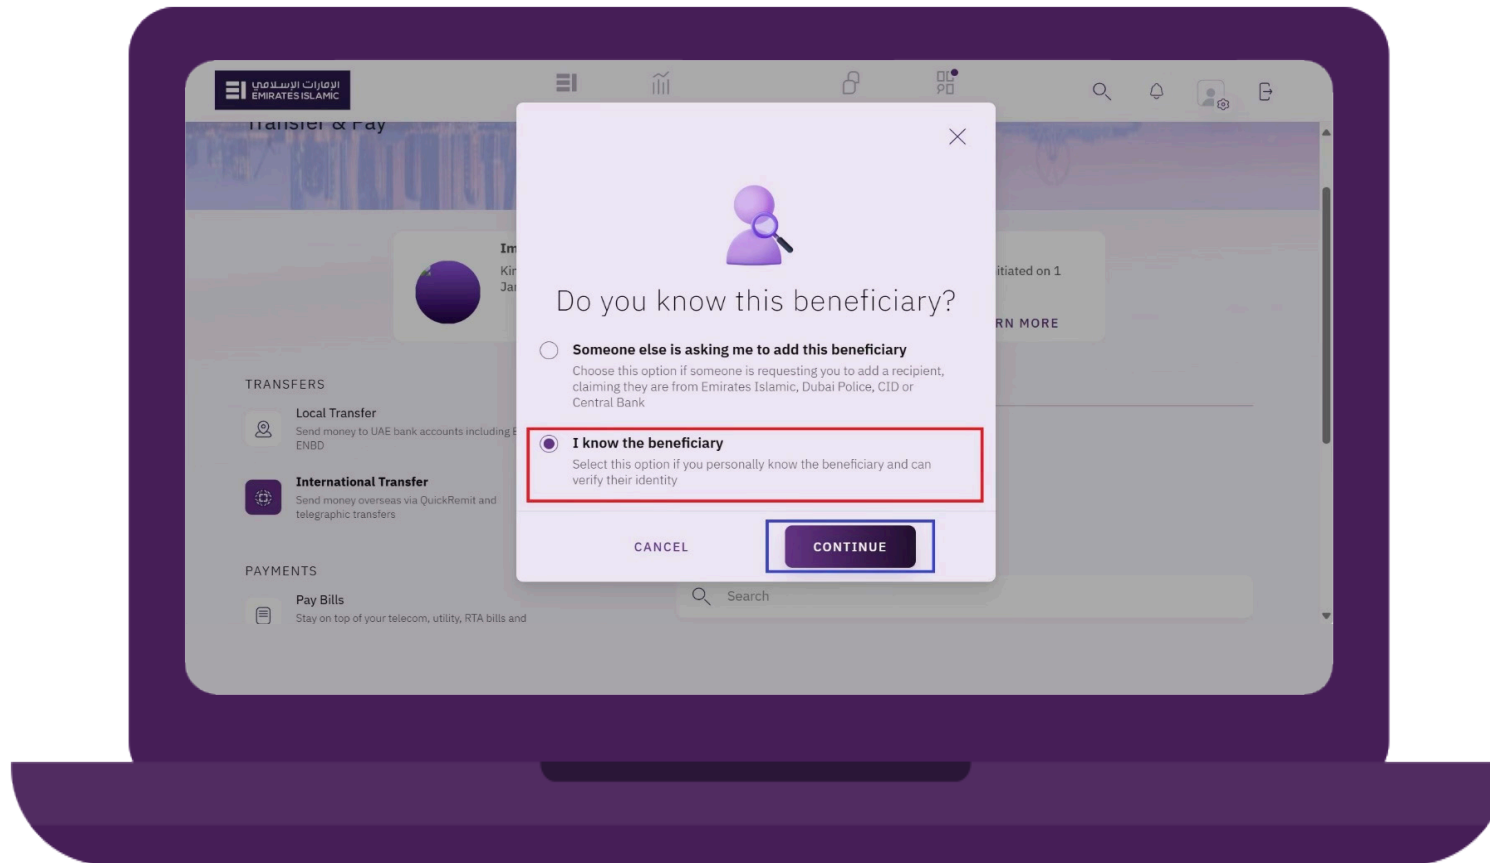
الإمارات الإسلامي
EMIRATES ISLAMIC

Transfer & Pay

Im
Kir
Jai

itiated on 1

RN MORE

TRANSFERS

Local Transfer
Send money to UAE bank accounts including E ENBD

International Transfer
Send money overseas via QuickRemit and telegraphic transfers

PAYMENTS

Pay Bills
Stay on top of your telecom, utility, RTA bills and

Search

Do you know this beneficiary?

Someone else is asking me to add this beneficiary
Choose this option if someone is requesting you to add a recipient, claiming they are from Emirates Islamic, Dubai Police, CID or Central Bank

I know the beneficiary
Select this option if you personally know the beneficiary and can verify their identity

CANCEL

CONTINUE